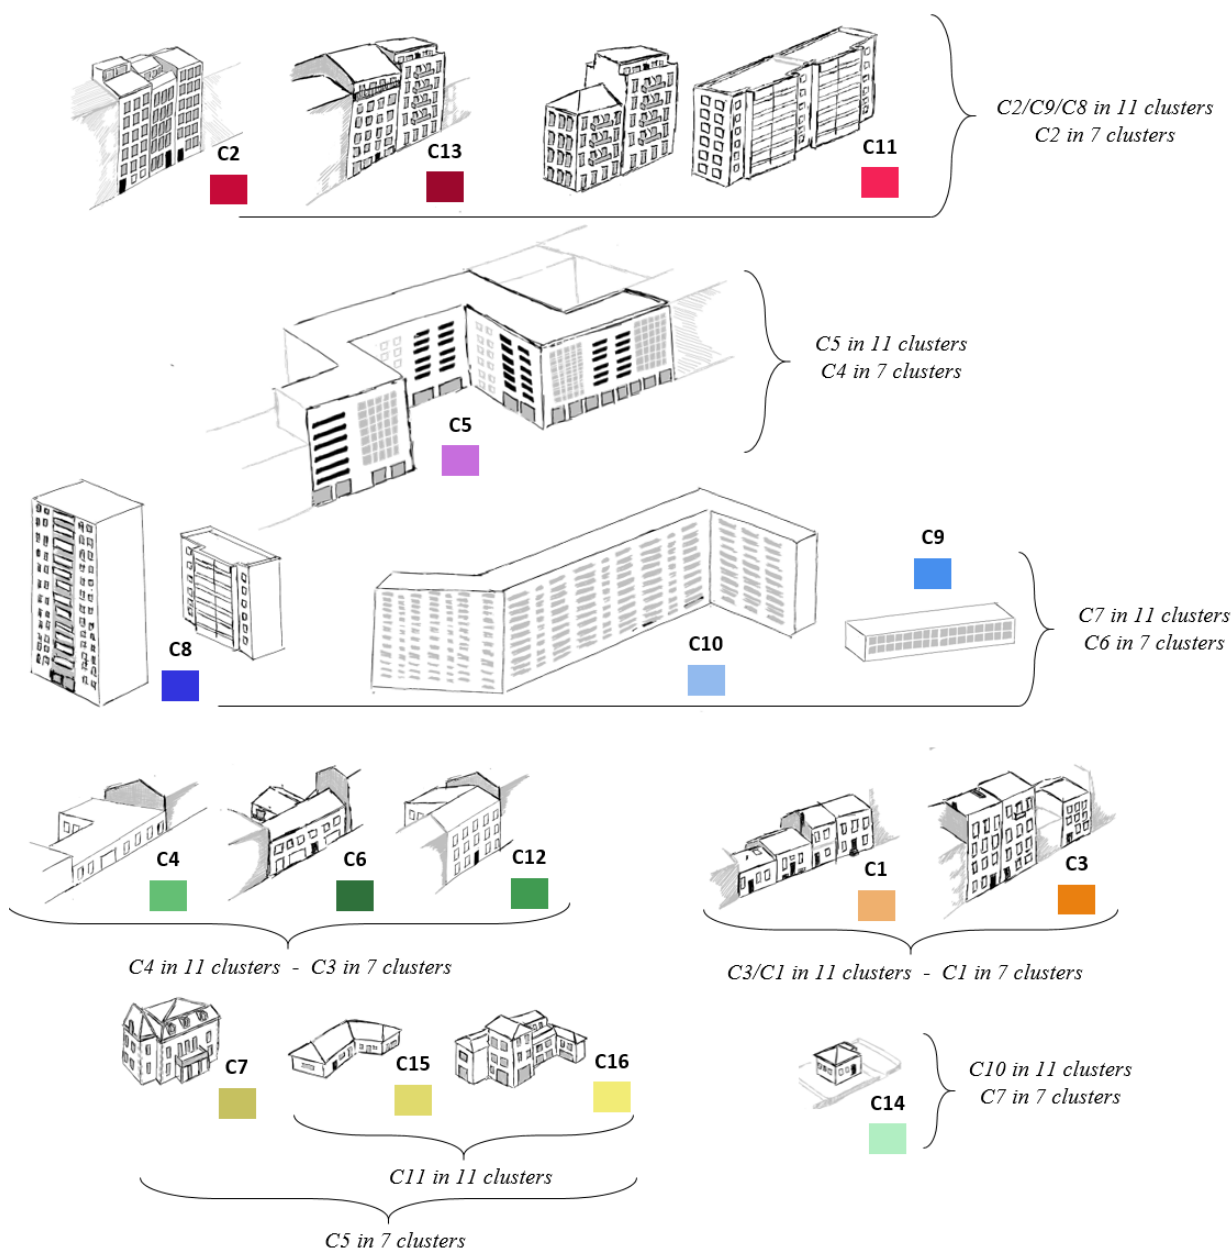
C2
C13
C11
C2/C9/C8 in 11 clusters
C2 in 7 clusters

C5
C5 in 11 clusters
C4 in 7 clusters

C8
C10
C9
C7 in 11 clusters
C6 in 7 clusters

C4
C6
C12
C4 in 11 clusters - C3 in 7 clusters

C1
C3
C3/C1 in 11 clusters - C1 in 7 clusters

C7
C15
C16
C11 in 11 clusters
C5 in 7 clusters

C14
C10 in 11 clusters
C7 in 7 clusters